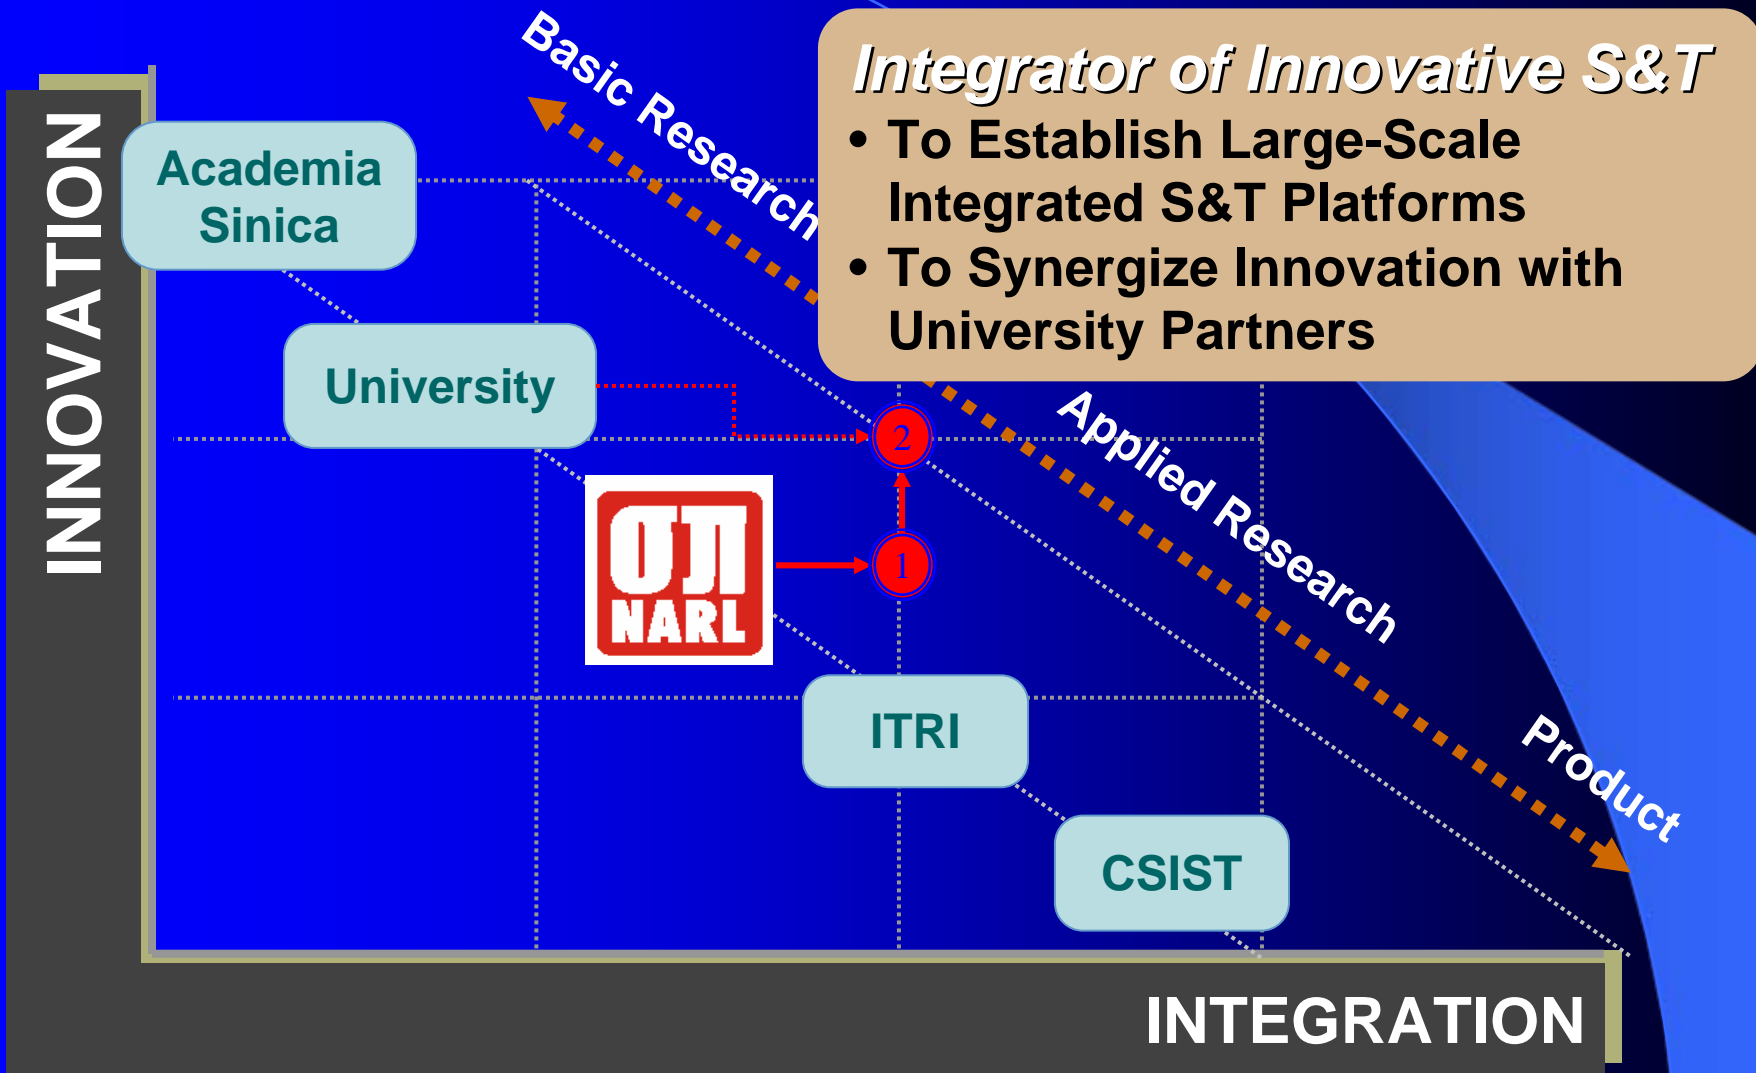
Integrator of Innovative S&T

• To Establish Large-Scale Integrated S&T Platforms

• To Synergize Innovation with University Partners

Basic Research

INNOVATION

Academia Sinica

University

2

1

NARL

Applied Research

ITRI

CSIST

Product

INTEGRATION